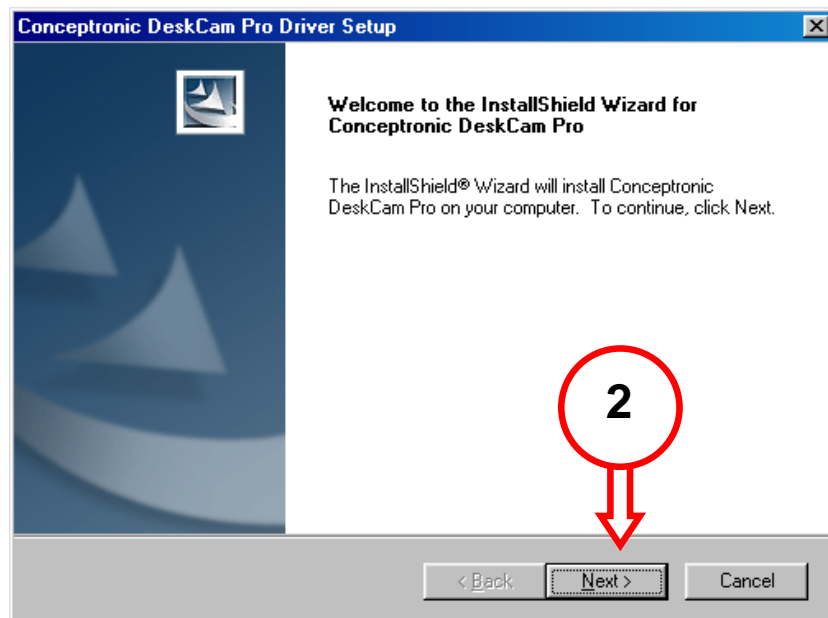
Conceptronic DeskCam Pro Driver Setup

Welcome to the InstallShield Wizard for Conceptronic DeskCam Pro

The InstallShield® Wizard will install Conceptronic DeskCam Pro on your computer. To continue, click Next.

2

< Back

Next >

Cancel